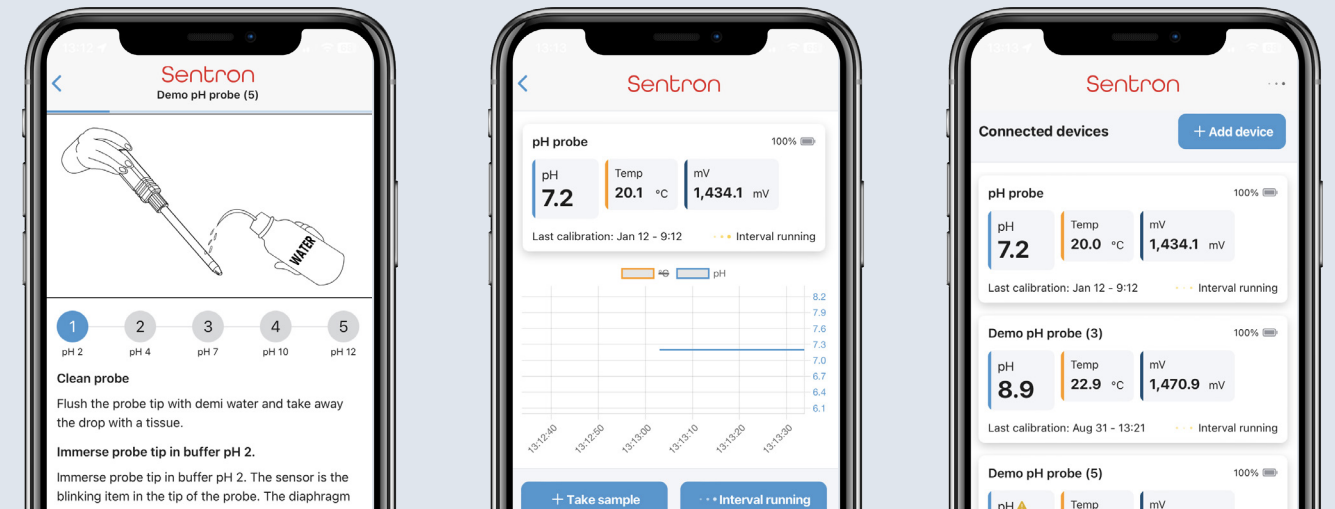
13:12

Sentron
Demo pH probe (5)

WATER

1 pH 2
2 pH 4
3 pH 7
4 pH 10
5 pH 12

Clean probe

Flush the probe tip with demi water and take away the drop with a tissue.

Immerse probe tip in buffer pH 2.

Immerse probe tip in buffer pH 2. The sensor is the blinking item in the tip of the probe. The diaphragm

13:13

Sentron

pH probe 100%

pH 7.2
Temp 20.1 °C
mV 1,434.1 mV

Last calibration: Jan 12 - 9:12 Interval running

°C pH

8.2
7.9
7.6
7.3
7.0
6.7
6.4
6.1

13:12:40
13:12:50
13:13:00
13:13:10
13:13:20
13:13:30

+ Take sample
Interval running

13:13

Sentron

Connected devices
+ Add device

pH probe 100%
pH 7.2
Temp 20.0 °C
mV 1,434.1 mV
Last calibration: Jan 12 - 9:12 Interval running

Demo pH probe (3) 100%
pH 8.9
Temp 22.9 °C
mV 1,470.9 mV
Last calibration: Aug 31 - 13:21 Interval running

Demo pH probe (5) 100%
pH
Temp
mV